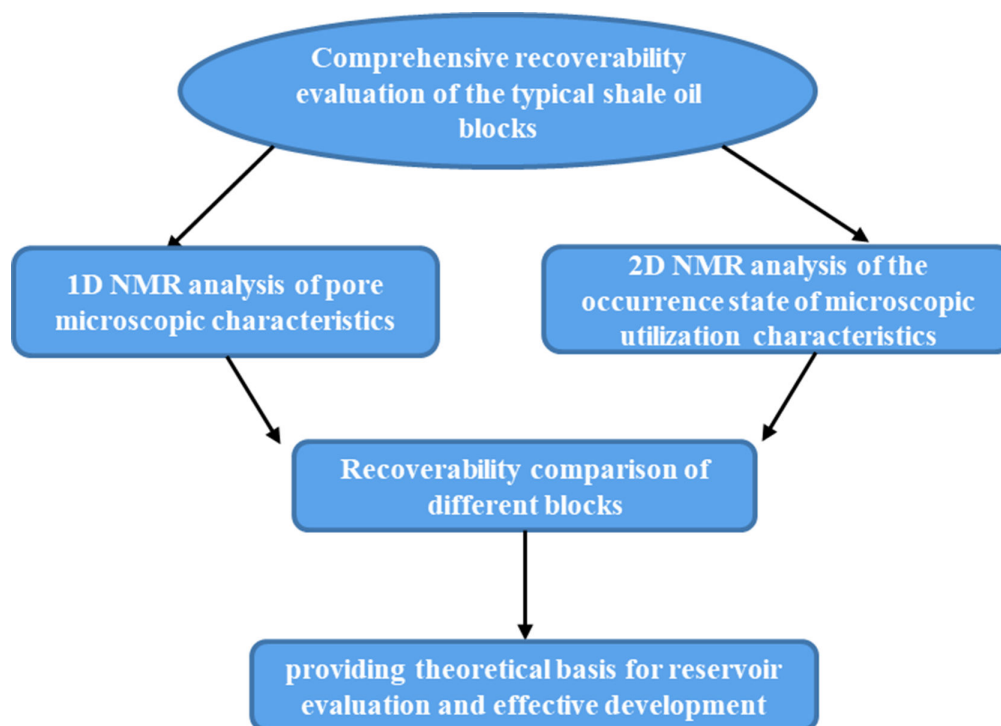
Comprehensive recoverability evaluation of the typical shale oil blocks

1D NMR analysis of pore microscopic characteristics

2D NMR analysis of the occurrence state of microscopic utilization characteristics

Recoverability comparison of different blocks

providing theoretical basis for reservoir evaluation and effective development